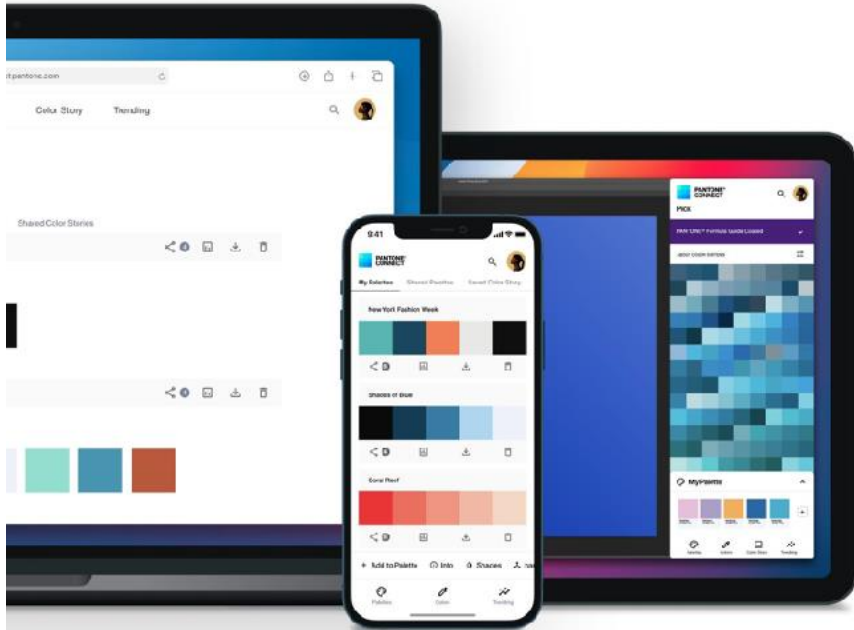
t.pantone.com

Color Story Trending

Shared Color Stories

9:41

PANTONE CONNECT

My Palettes Shared Palettes Saved Color Story

New York Fashion Week

Shades of Blue

Coral Reef

+ Add to Palette Info Shapes

Palettes Color Trending

PANTONE CONNECT

PICK

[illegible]

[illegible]

MyPalette

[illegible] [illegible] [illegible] Trending